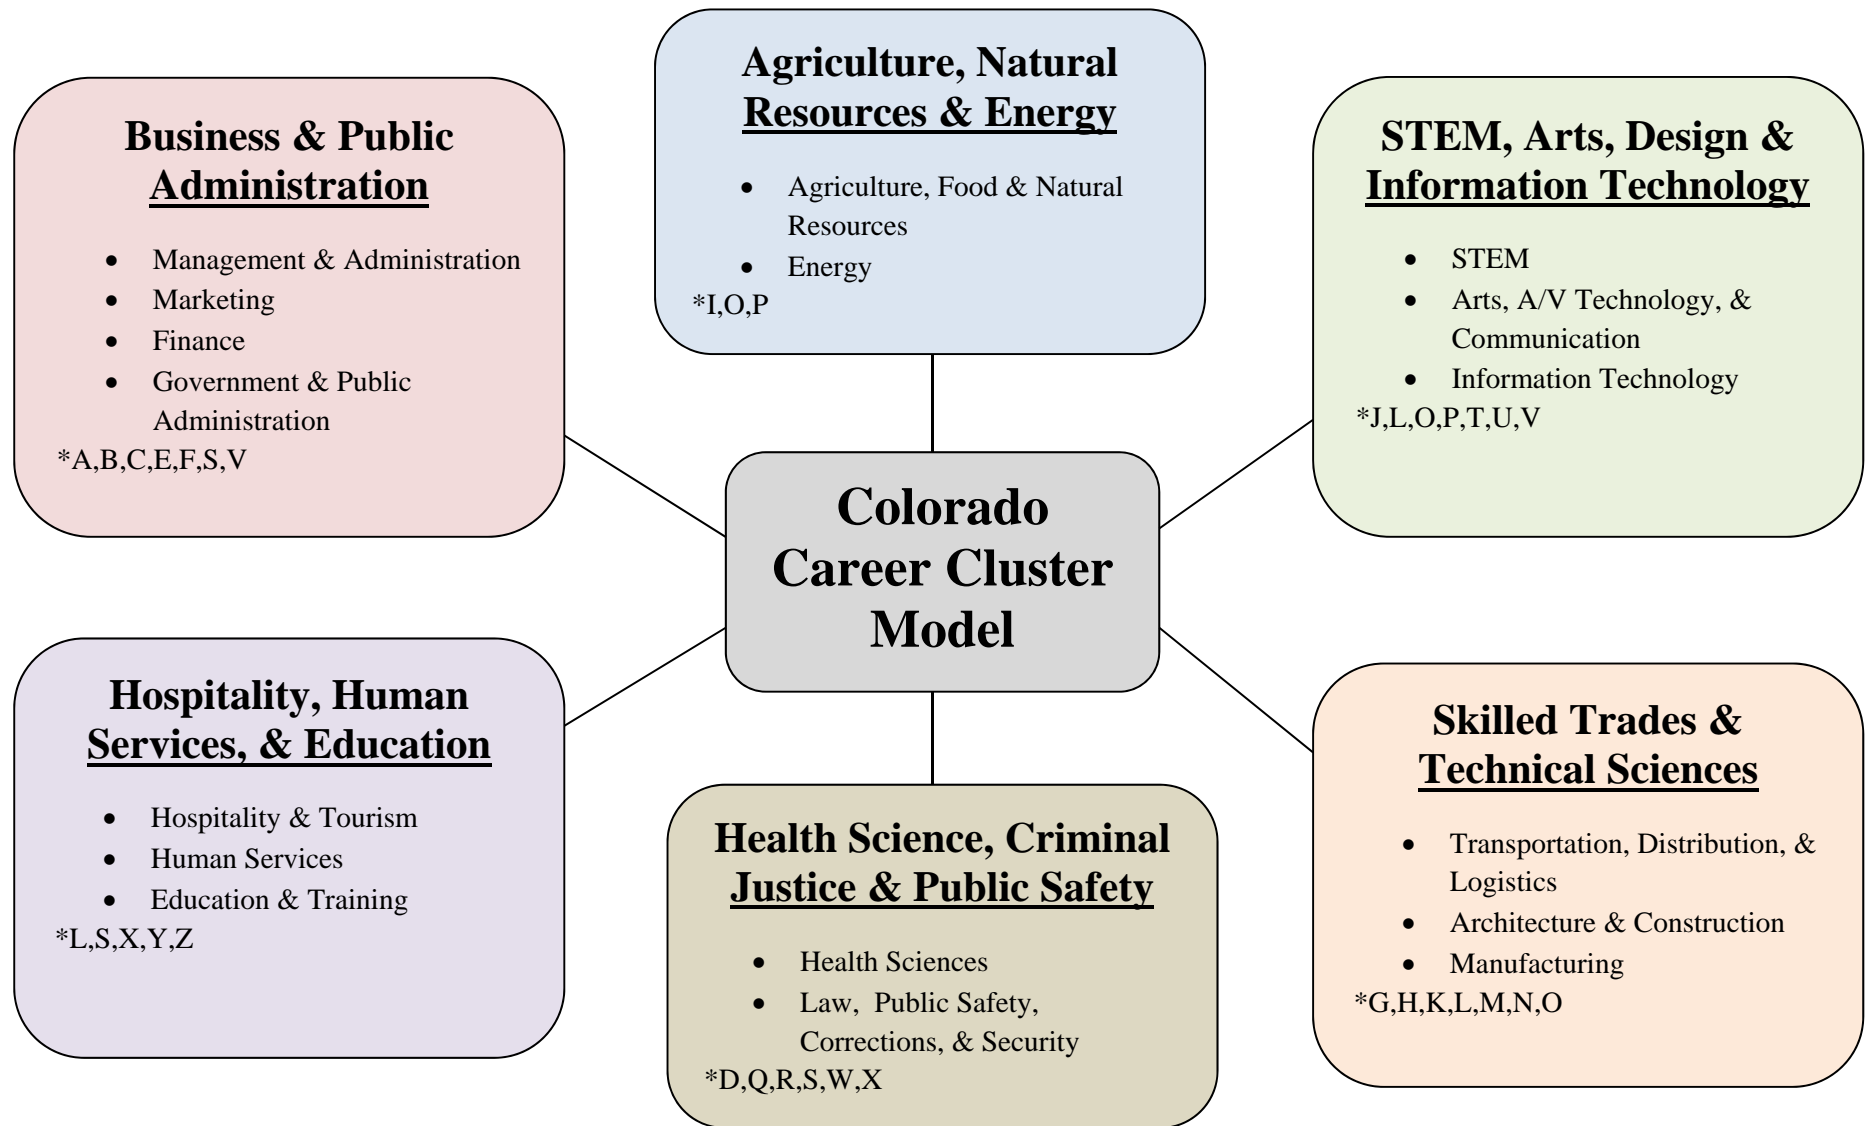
Agriculture, Natural Resources & Energy

- Agriculture, Food & Natural Resources
- Energy

*I,O,P

Business & Public Administration

- Management & Administration
- Marketing
- Finance
- Government & Public Administration

*A,B,C,E,F,S,V

STEM, Arts, Design & Information Technology

- STEM
- Arts, A/V Technology, & Communication
- Information Technology

*J,L,O,P,T,U,V

Colorado Career Cluster Model

Hospitality, Human Services, & Education

- Hospitality & Tourism
- Human Services
- Education & Training

*L,S,X,Y,Z

Skilled Trades & Technical Sciences

- Transportation, Distribution, & Logistics
- Architecture & Construction
- Manufacturing

*G,H,K,L,M,N,O

Health Science, Criminal Justice & Public Safety

- Health Sciences
- Law, Public Safety, Corrections, & Security

*D,Q,R,S,W,X